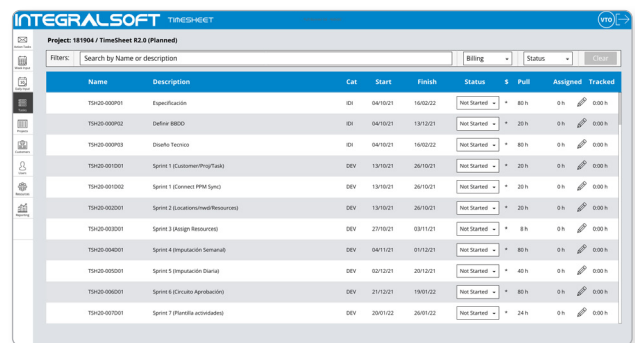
INTEGRALSOFT TIMESHEET

VTO

Project: 181904 / TimeSheet R2.0 (Planned)

Filters: Search by Name or description | Billing | Status | Clear

| Name | Description | Cat | Start | Finish | Status | $ | Pull | Assigned | Tracked |
|---|---|---|---|---|---|---|---|---|---|
| TSH20-000P01 | Especificación | IDI | 04/10/21 | 16/02/22 | Not Started | * | 80 h | 0 h | 0:00 h |
| TSH20-000P02 | Definir BBDD | IDI | 04/10/21 | 13/12/21 | Not Started | * | 20 h | 0 h | 0:00 h |
| TSH20-000P03 | Diseño Tecnico | IDI | 04/10/21 | 16/02/22 | Not Started | * | 80 h | 0 h | 0:00 h |
| TSH20-001D01 | Sprint 1 (Customer/Proj/Task) | DEV | 13/10/21 | 26/10/21 | Not Started | * | 20 h | 0 h | 0:00 h |
| TSH20-001D02 | Sprint 1 (Connect PPM Sync) | DEV | 13/10/21 | 26/10/21 | Not Started | * | 20 h | 0 h | 0:00 h |
| TSH20-002D01 | Sprint 2 (Locations/rwd/Resources) | DEV | 13/10/21 | 26/10/21 | Not Started | * | 20 h | 0 h | 0:00 h |
| TSH20-003D01 | Sprint 3 (Assign Resources) | DEV | 27/10/21 | 03/11/21 | Not Started | * | 8 h | 0 h | 0:00 h |
| TSH20-004D01 | Sprint 4 (Imputación Semanal) | DEV | 04/11/21 | 01/12/21 | Not Started | * | 80 h | 0 h | 0:00 h |
| TSH20-005D01 | Sprint 5 (Imputación Diaria) | DEV | 02/12/21 | 20/12/21 | Not Started | * | 40 h | 0 h | 0:00 h |
| TSH20-006D01 | Sprint 6 (Circuito Aprobación) | DEV | 21/12/21 | 19/01/22 | Not Started | * | 80 h | 0 h | 0:00 h |
| TSH20-007D01 | Sprint 7 (Plantilla actividades) | DEV | 20/01/22 | 26/01/22 | Not Started | * | 24 h | 0 h | 0:00 h |